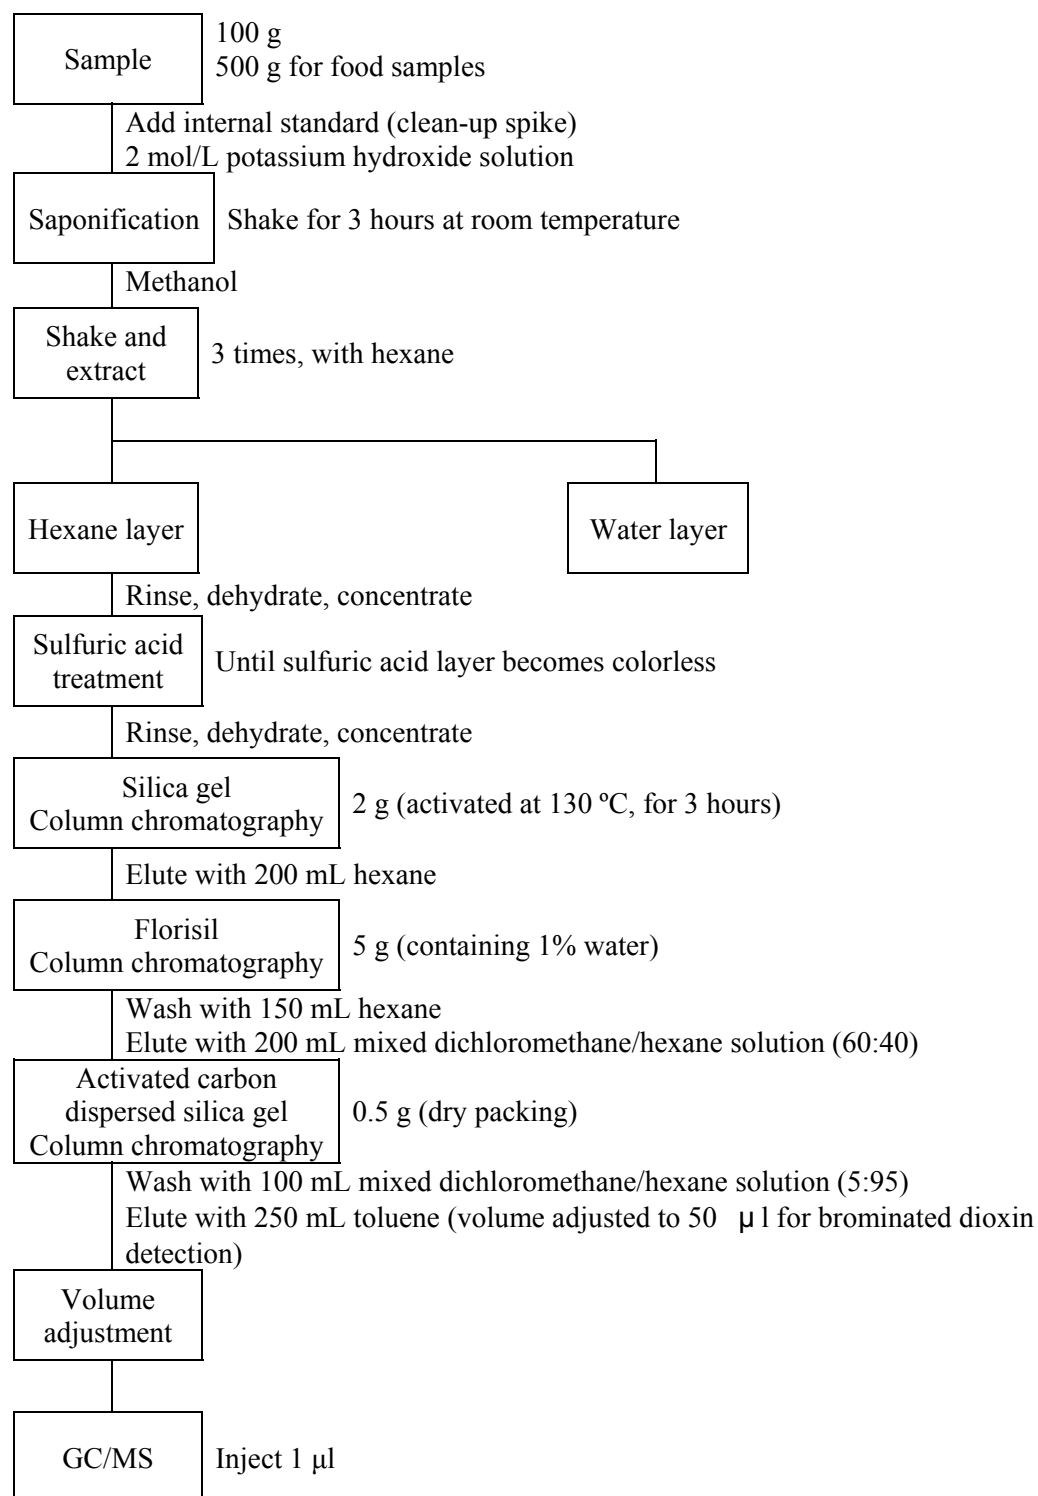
Sample

100 g
500 g for food samples

Add internal standard (clean-up spike)
2 mol/L potassium hydroxide solution

Saponification

Shake for 3 hours at room temperature

Methanol

Shake and extract

3 times, with hexane

Hexane layer

Water layer

Rinse, dehydrate, concentrate

Sulfuric acid treatment

Until sulfuric acid layer becomes colorless

Rinse, dehydrate, concentrate

Silica gel Column chromatography

2 g (activated at 130 ºC, for 3 hours)

Elute with 200 mL hexane

Florisil Column chromatography

5 g (containing 1% water)

Wash with 150 mL hexane
Elute with 200 mL mixed dichloromethane/hexane solution (60:40)

Activated carbon dispersed silica gel Column chromatography

0.5 g (dry packing)

Wash with 100 mL mixed dichloromethane/hexane solution (5:95)
Elute with 250 mL toluene (volume adjusted to 50 μl for brominated dioxin detection)

Volume adjustment

GC/MS

Inject 1 μl